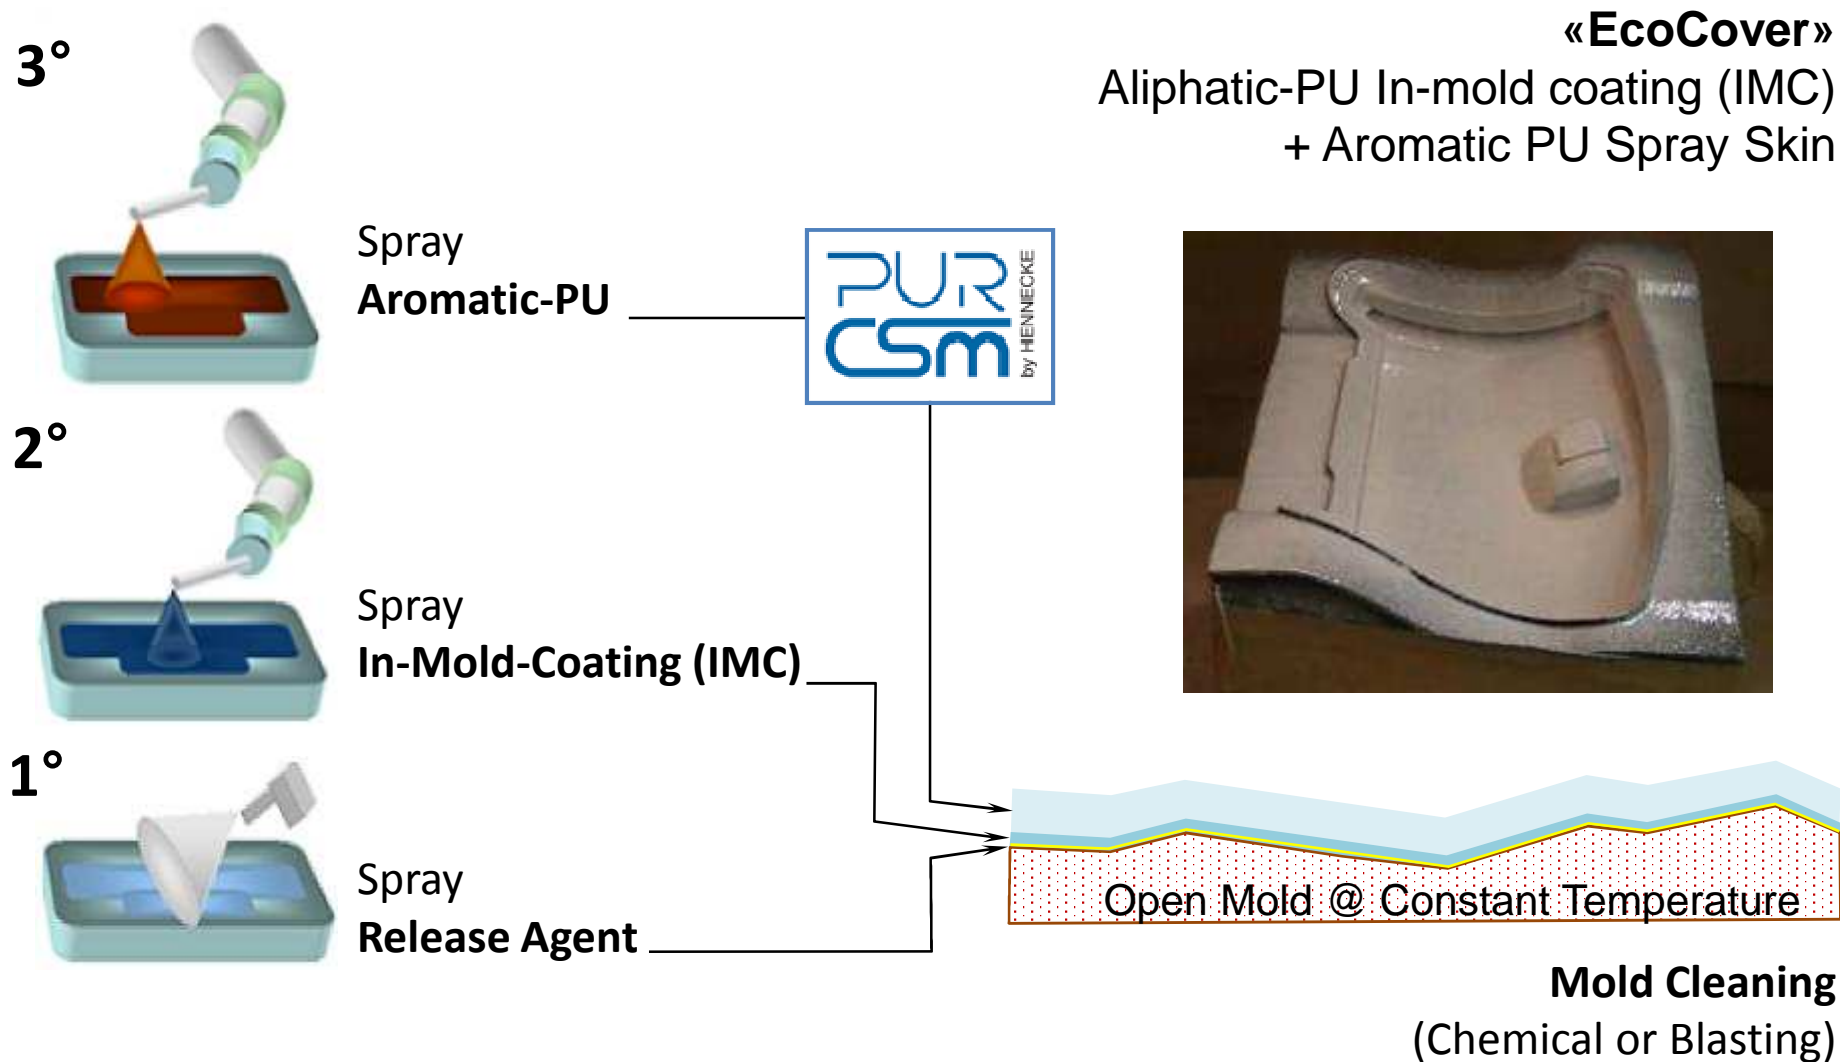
«EcoCover»
Aliphatic-PU In-mold coating (IMC)
+ Aromatic PU Spray Skin

3°

Spray
Aromatic-PU

PUR CSM by HENNECKE

2°

Spray
In-Mold-Coating (IMC)

1°

Spray
Release Agent

Open Mold @ Constant Temperature

Mold Cleaning
(Chemical or Blasting)